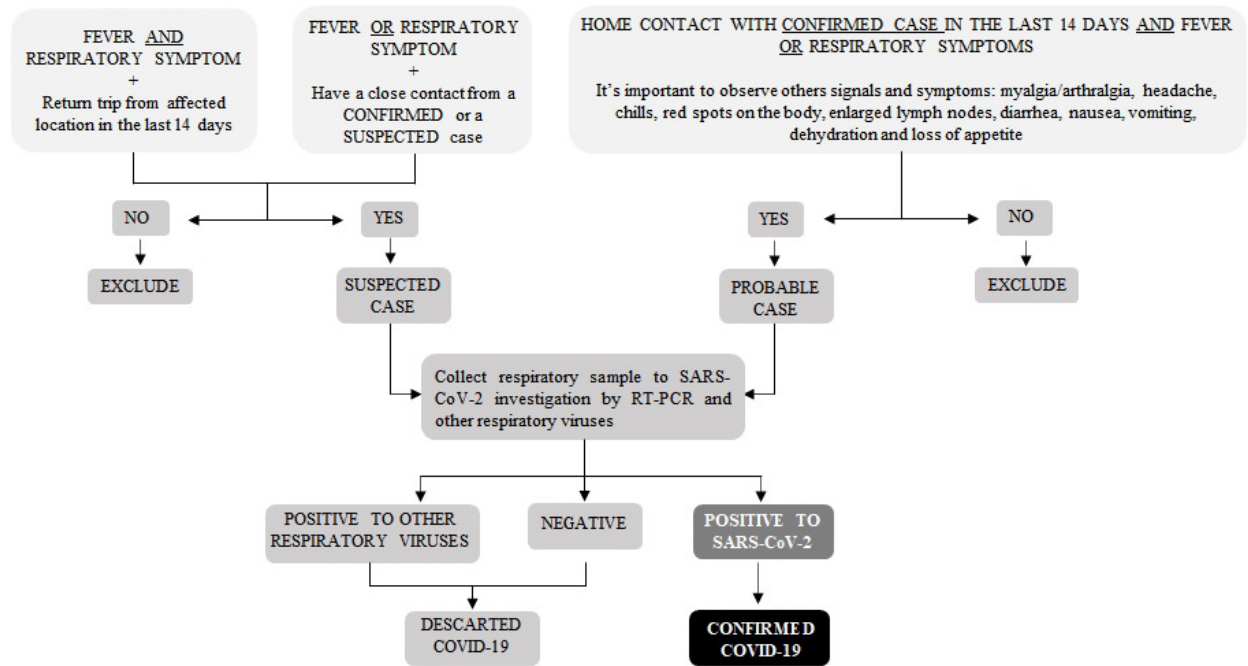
FEVER AND RESPIRATORY SYMPTOM
+
Return trip from affected location in the last 14 days

FEVER OR RESPIRATORY SYMPTOM
+
Have a close contact from a CONFIRMED or a SUSPECTED case

HOME CONTACT WITH CONFIRMED CASE IN THE LAST 14 DAYS AND FEVER OR RESPIRATORY SYMPTOMS

It's important to observe others signals and symptoms: myalgia/arthralgia, headache, chills, red spots on the body, enlarged lymph nodes, diarrhea, nausea, vomiting, dehydration and loss of appetite

NO

YES

YES

NO

EXCLUDE

SUSPECTED CASE

PROBABLE CASE

EXCLUDE

Collect respiratory sample to SARS-CoV-2 investigation by RT-PCR and other respiratory viruses

POSITIVE TO OTHER RESPIRATORY VIRUSES

NEGATIVE

POSITIVE TO SARS-CoV-2

DESCARTED COVID-19

CONFIRMED COVID-19